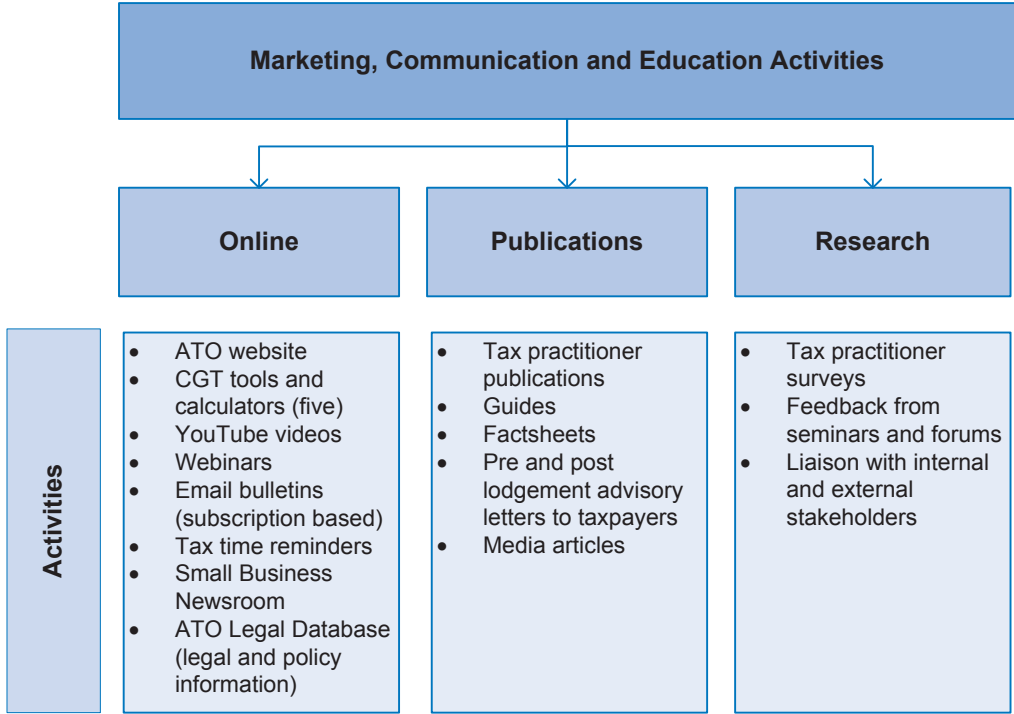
Marketing, Communication and Education Activities

Online

Publications

Research

Activities

- ATO website
- CGT tools and calculators (five)
- YouTube videos
- Webinars
- Email bulletins (subscription based)
- Tax time reminders
- Small Business Newsroom
- ATO Legal Database (legal and policy information)

- Tax practitioner publications
- Guides
- Factsheets
- Pre and post lodgement advisory letters to taxpayers
- Media articles

- Tax practitioner surveys
- Feedback from seminars and forums
- Liaison with internal and external stakeholders